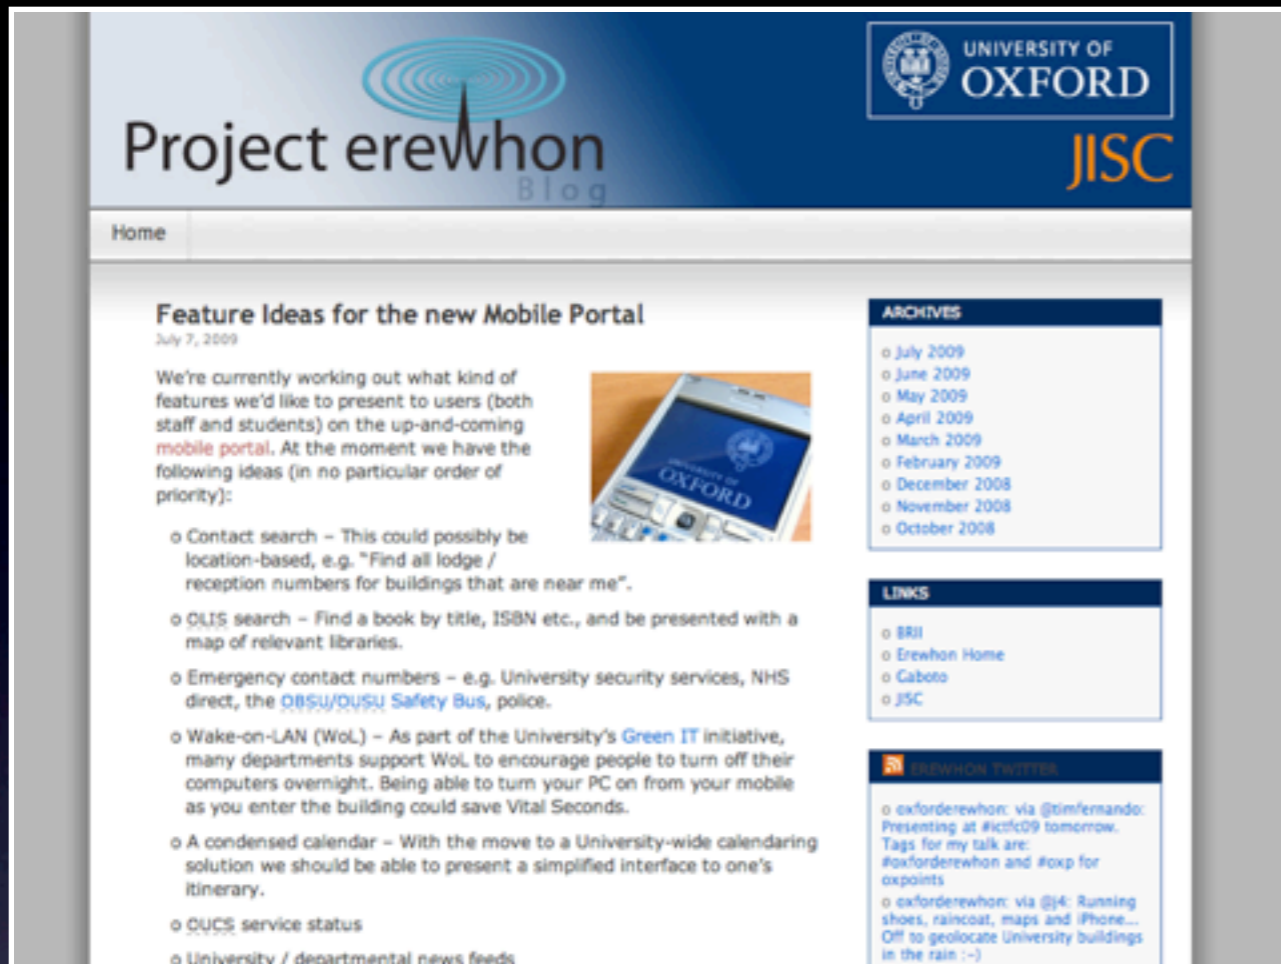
Project erewhon
Blog

UNIVERSITY OF
OXFORD

JISC

Home

Feature Ideas for the new Mobile Portal
July 7, 2009

We're currently working out what kind of features we'd like to present to users (both staff and students) on the up-and-coming mobile portal. At the moment we have the following ideas (in no particular order of priority):

UNIVERSITY OF OXFORD

o Contact search – This could possibly be location-based, e.g. "Find all lodge / reception numbers for buildings that are near me".

o OLIS search – Find a book by title, ISBN etc., and be presented with a map of relevant libraries.

o Emergency contact numbers – e.g. University security services, NHS direct, the OBSU/OUSU Safety Bus, police.

o Wake-on-LAN (WoL) – As part of the University's Green IT initiative, many departments support WoL to encourage people to turn off their computers overnight. Being able to turn your PC on from your mobile as you enter the building could save Vital Seconds.

o A condensed calendar – With the move to a University-wide calendaring solution we should be able to present a simplified interface to one's itinerary.

o OUCS service status

o University / departmental news feeds

ARCHIVES
o July 2009
o June 2009
o May 2009
o April 2009
o March 2009
o February 2009
o December 2008
o November 2008
o October 2008

LINKS
o BRII
o Erewhon Home
o Caboto
o JISC

EREWHON TWITTER
o oxforderewhon: via @timfernando: Presenting at #ictfc09 tomorrow. Tags for my talk are: #oxforderewhon and #oxp for oxpoints
o oxforderewhon: via @j4: Running shoes, raincoat, maps and iPhone... Off to geolocate University buildings in the rain :-)